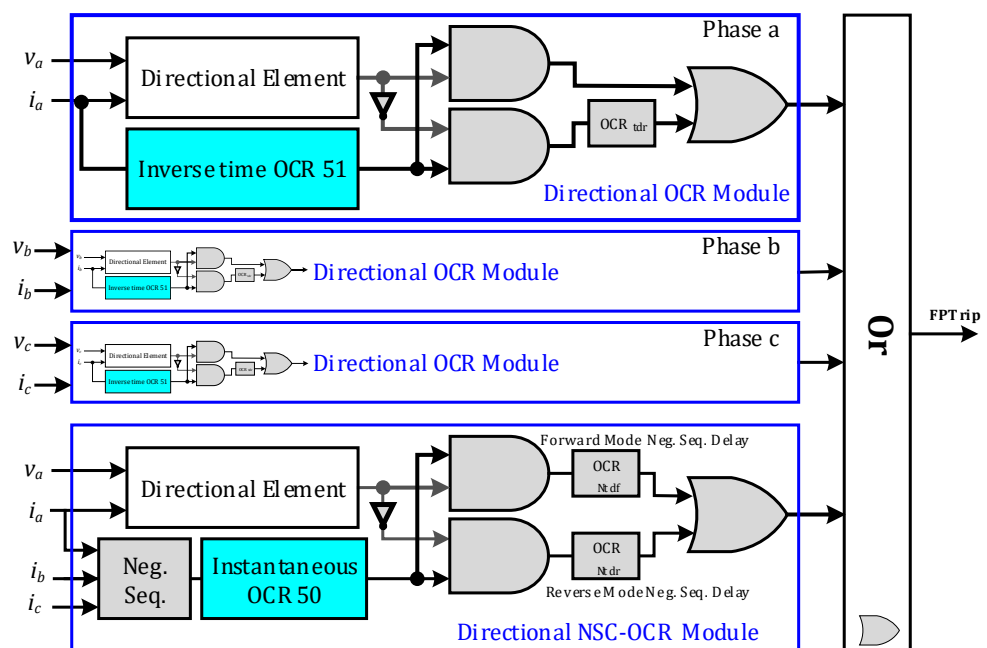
Phase a

$v_a$

$i_a$

Directional Element

Inverse time OCR 51

OCR $_{tdr}$

Directional OCR Module

Phase b

$v_b$

$i_b$

Directional Element

Inverse time OCR 51

Directional OCR Module

Phase c

$v_c$

$i_c$

Directional Element

Inverse time OCR 51

Directional OCR Module

OR

FPTrip

Forward Mode Neg. Seq. Delay

$v_a$

$i_a$

Directional Element

OCR Ntdf

$i_b$

$i_c$

Neg. Seq.

Instantaneous OCR 50

OCR Ntdr

Reverse Mode Neg. Seq. Delay

Directional NSC-OCR Module